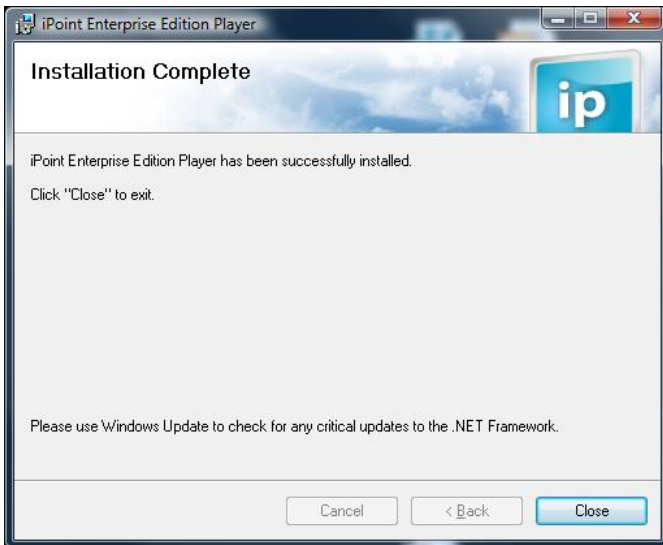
iPoint Enterprise Edition Player

Installation Complete

ip

iPoint Enterprise Edition Player has been successfully installed.

Click "Close" to exit.

Please use Windows Update to check for any critical updates to the .NET Framework.

Cancel

< Back

Close